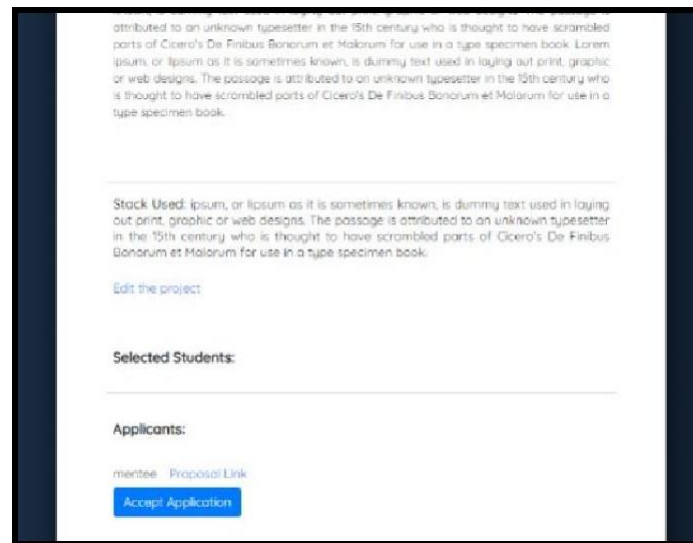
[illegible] attributed to an unknown typesetter in the 15th century who is thought to have scrambled parts of Cicero's De Finibus Bonorum et Malorum for use in a type specimen book. Lorem ipsum, or lipsum as it is sometimes known, is dummy text used in laying out print, graphic or web designs. The passage is attributed to an unknown typesetter in the 15th century who is thought to have scrambled parts of Cicero's De Finibus Bonorum et Malorum for use in a type specimen book.

Stack Used: ipsum, or lipsum as it is sometimes known, is dummy text used in laying out print, graphic or web designs. The passage is attributed to an unknown typesetter in the 15th century who is thought to have scrambled parts of Cicero's De Finibus Bonorum et Malorum for use in a type specimen book.

Edit the project

Selected Students:

Applicants:

mentee Proposal Link

Accept Application